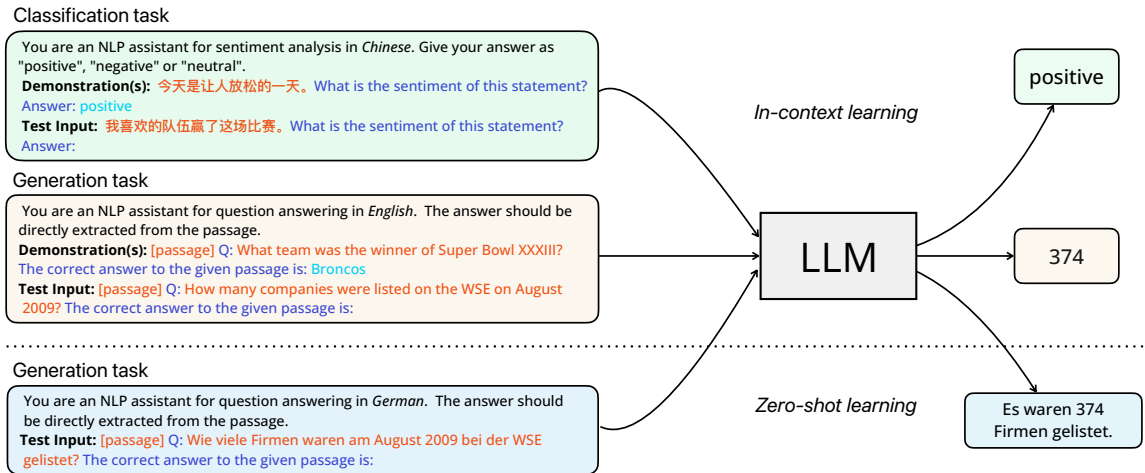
Classification task

You are an NLP assistant for sentiment analysis in *Chinese*. Give your answer as "positive", "negative" or "neutral".
**Demonstration(s):** 今天是让人放松的一天。What is the sentiment of this statement?
Answer: positive
**Test Input:** 我喜欢的队伍赢了这场比赛。What is the sentiment of this statement?
Answer:

Generation task

You are an NLP assistant for question answering in *English*. The answer should be directly extracted from the passage.
**Demonstration(s):** [passage] Q: What team was the winner of Super Bowl XXXIII?
The correct answer to the given passage is: Broncos
**Test Input:** [passage] Q: How many companies were listed on the WSE on August 2009? The correct answer to the given passage is:

*In-context learning*

LLM

positive

374

Generation task

You are an NLP assistant for question answering in *German*. The answer should be directly extracted from the passage.
**Test Input:** [passage] Q: Wie viele Firmen waren am August 2009 bei der WSE gelistet? The correct answer to the given passage is:

*Zero-shot learning*

Es waren 374 Firmen gelistet.